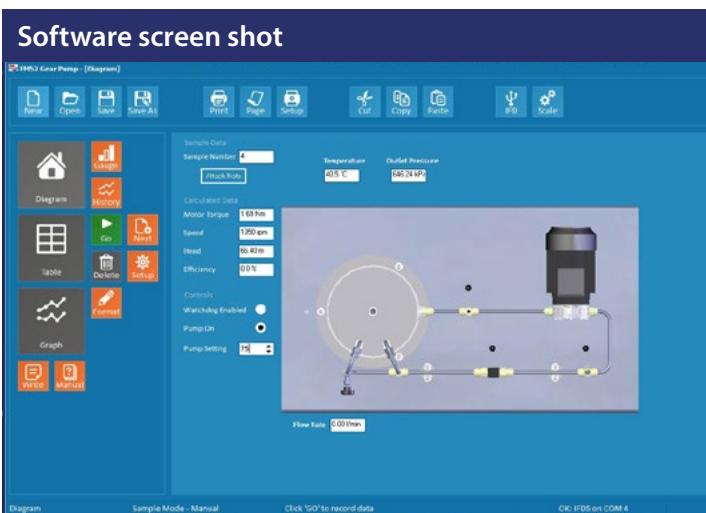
Software screen shot

19452 Gear Pump - [Diagram]

New Open Save Save As Print Page Setup Cut Copy Paste IFD Scale

Diagram Gauges History Go Next Table Delete Setup Format Graph Write Manual

Sample Data
Sample Number 4
Attach Note
Temperature 40.5 °C
Outlet Pressure 646.24 kPa

Calculated Data
Motor Torque 1.68 Nm
Speed 1350 rpm
Head 66.40 m
Efficiency 0.0 %

Controls
Watchdog Enabled
Pump On
Pump Setting 75

Flow Rate 0.00 l/min

Diagram Sample Mode - Manual Click 'GO' to record data OK: IFD5 on COM 4